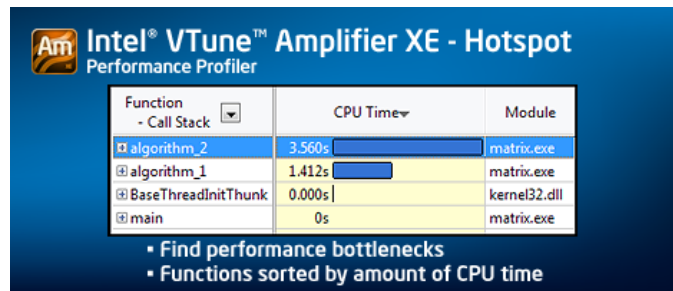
Am Intel® VTune™ Amplifier XE - Hotspot
Performance Profiler

| Function - Call Stack | CPU Time | Module |
|---|---|---|
| algorithm_2 | 3.560s | matrix.exe |
| algorithm_1 | 1.412s | matrix.exe |
| BaseThreadInitThunk | 0.000s | kernel32.dll |
| main | 0s | matrix.exe |

• Find performance bottlenecks
• Functions sorted by amount of CPU time